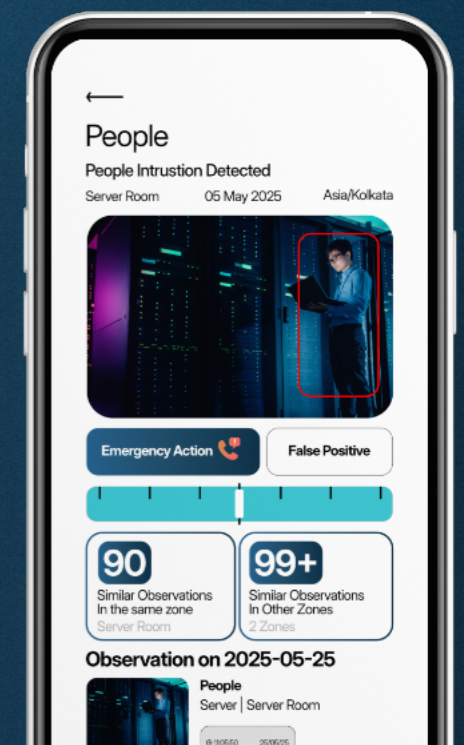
People

People Intrustion Detected

Server Room 05 May 2025 Asia/Kolkata

Emergency Action

False Positive

90
Similar Observations In the same zone
Server Room

99+
Similar Observations In Other Zones
2 Zones

Observation on 2025-05-25

People
Server | Server Room

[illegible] 2025/05/25